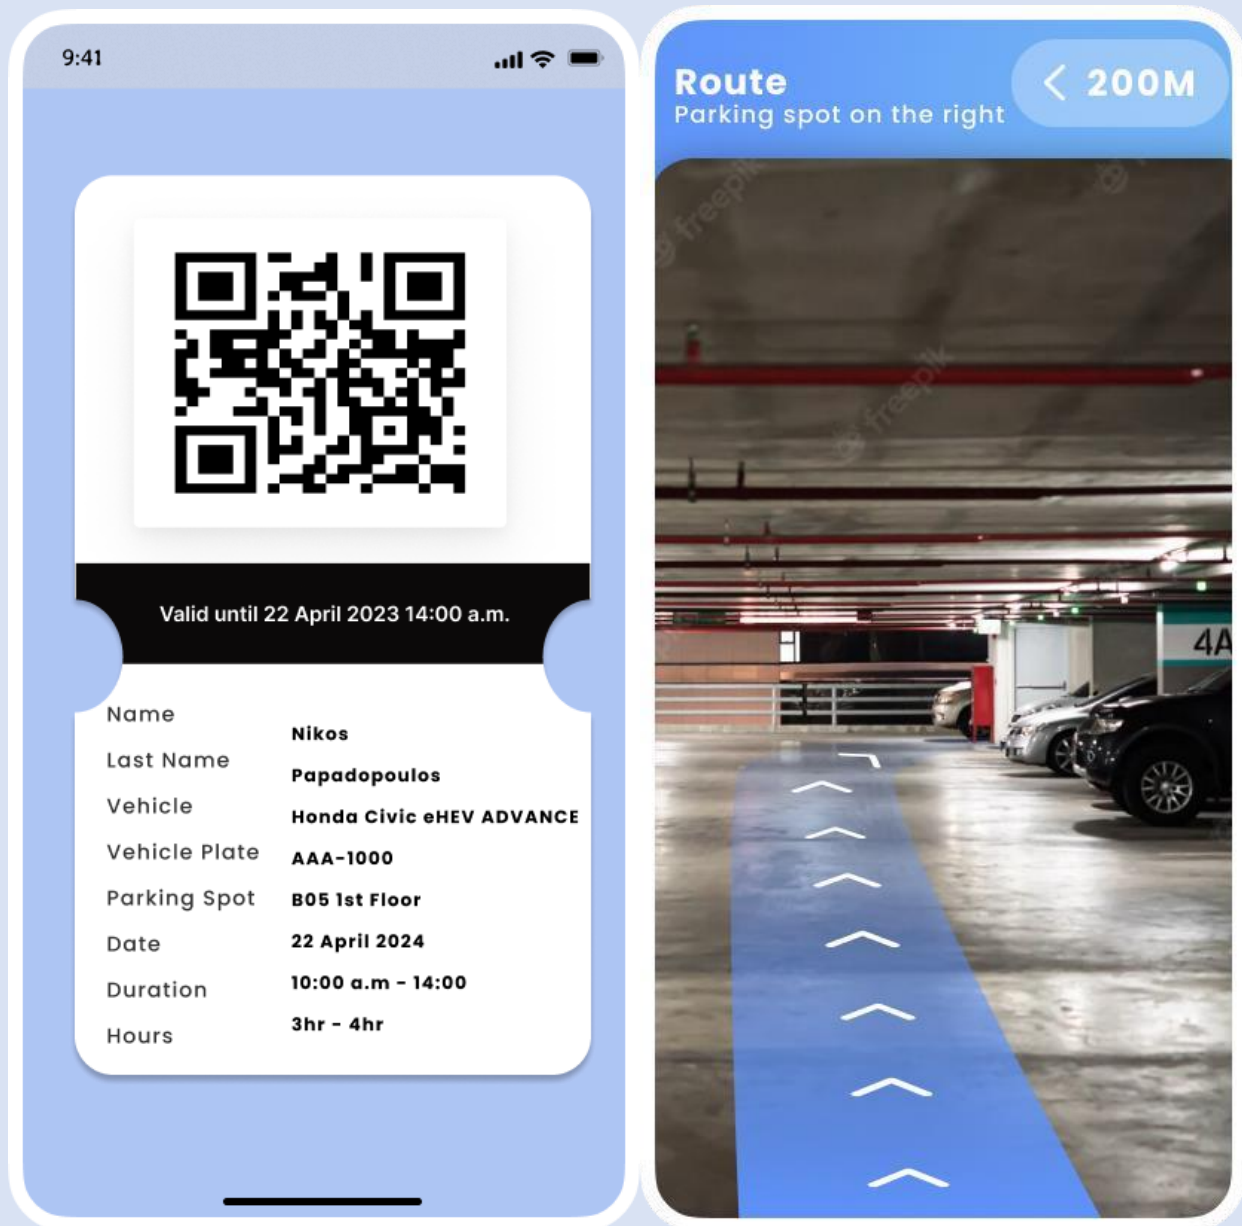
9:41

Valid until 22 April 2023 14:00 a.m.

| | |
|---|---|
| Name | Nikos |
| Last Name | Papadopoulos |
| Vehicle | Honda Civic eHEV ADVANCE |
| Vehicle Plate | AAA-1000 |
| Parking Spot | B05 1st Floor |
| Date | 22 April 2024 |
| Duration | 10:00 a.m - 14:00 |
| Hours | 3hr - 4hr |

Route
Parking spot on the right

200M

freepik

freepik

4A